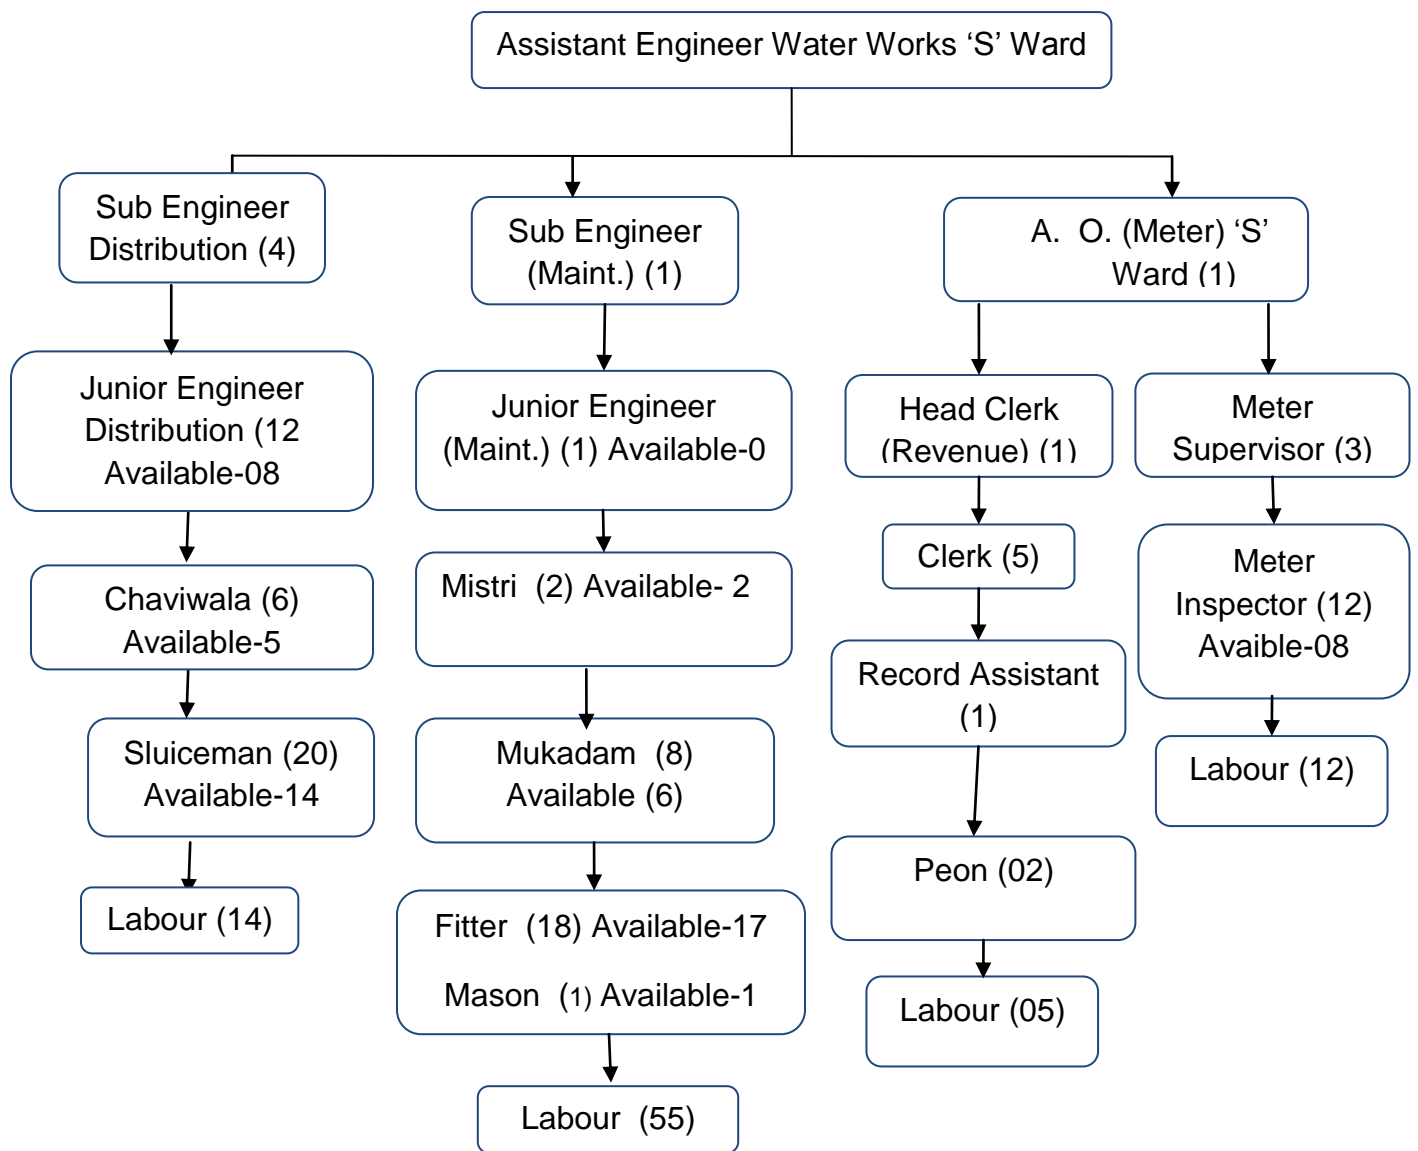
Assistant Engineer Water Works ‘S’ Ward

Sub Engineer Distribution (4)

Junior Engineer Distribution (12 Available-08

Chaviwala (6) Available-5

Sluiceman (20) Available-14

Labour (14)

Sub Engineer (Maint.) (1)

Junior Engineer (Maint.) (1) Available-0

Mistri (2) Available- 2

Mukadam (8) Available (6)

Fitter (18) Available-17

Mason (1) Available-1

Labour (55)

A. O. (Meter) ‘S’ Ward (1)

Head Clerk (Revenue) (1)

Clerk (5)

Record Assistant (1)

Peon (02)

Labour (05)

Meter Supervisor (3)

Meter Inspector (12) Avaible-08

Labour (12)